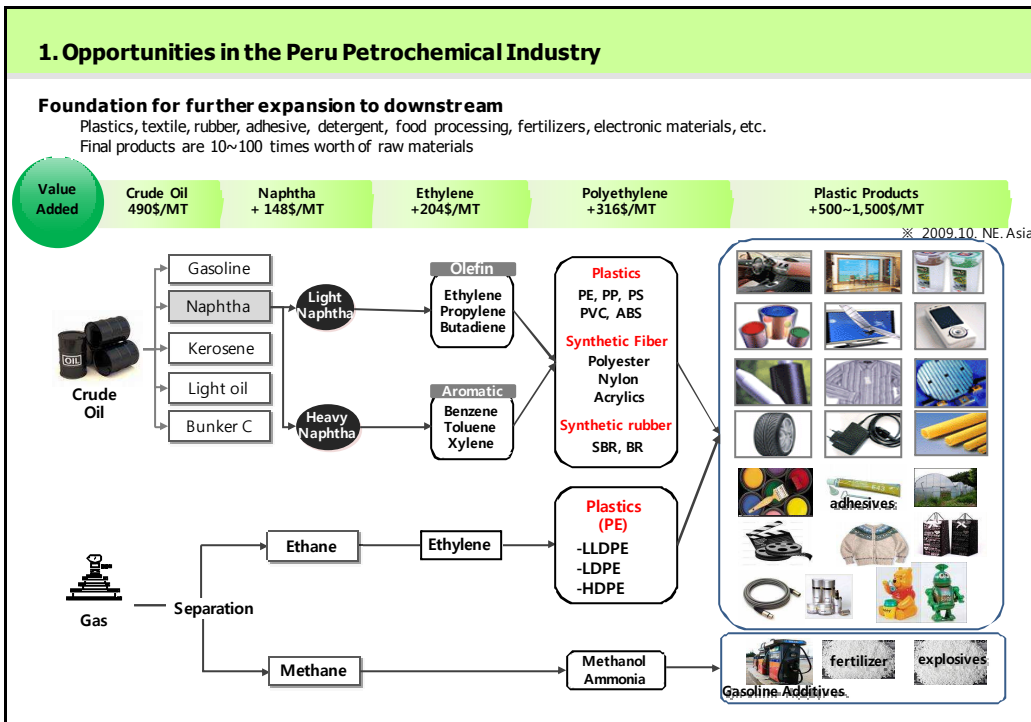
1. Opportunities in the Peru Petrochemical Industry

Foundation for further expansion to downstream

Plastics, textile, rubber, adhesive, detergent, food processing, fertilizers, electronic materials, etc.

Final products are 10~100 times worth of raw materials

Value Added

Crude Oil 490\$/MT

Naphtha + 148\$/MT

Ethylene +204\$/MT

Polyethylene +316\$/MT

Plastic Products +500~1,500\$/MT

※ 2009.10, NE. Asia

Crude Oil

OIL

Gasoline

Naphtha

Kerosene

Light oil

Bunker C

Light Naphtha

Heavy Naphtha

Olefin

Ethylene
Propylene
Butadiene

Aromatic

Benzene
Toluene
Xylene

Plastics
PE, PP, PS
PVC, ABS

Synthetic Fiber
Polyester
Nylon
Acrylics

Synthetic rubber
SBR, BR

adhesives

Gas

Separation

Ethane

Ethylene

Plastics (PE)
-LLDPE
-LDPE
-HDPE

Methane

Methanol
Ammonia

fertilizer

explosives

Gasoline Additives